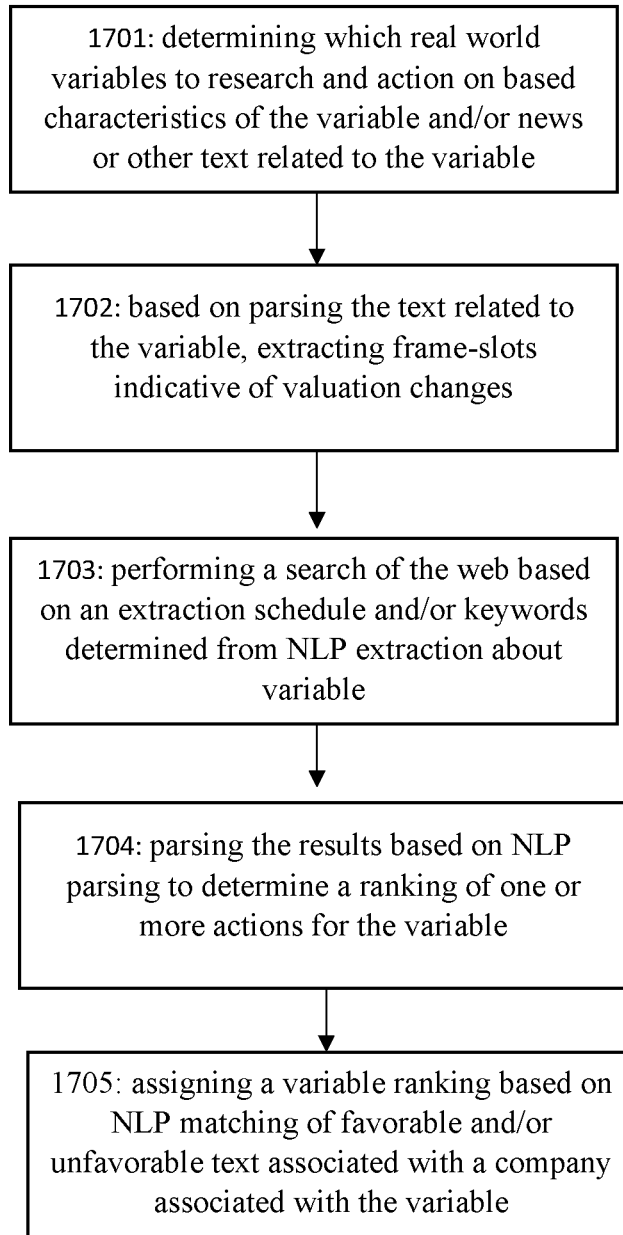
1701: determining which real world variables to research and action on based characteristics of the variable and/or news or other text related to the variable

1702: based on parsing the text related to the variable, extracting frame-slots indicative of valuation changes

1703: performing a search of the web based on an extraction schedule and/or keywords determined from NLP extraction about variable

1704: parsing the results based on NLP parsing to determine a ranking of one or more actions for the variable

1705: assigning a variable ranking based on NLP matching of favorable and/or unfavorable text associated with a company associated with the variable